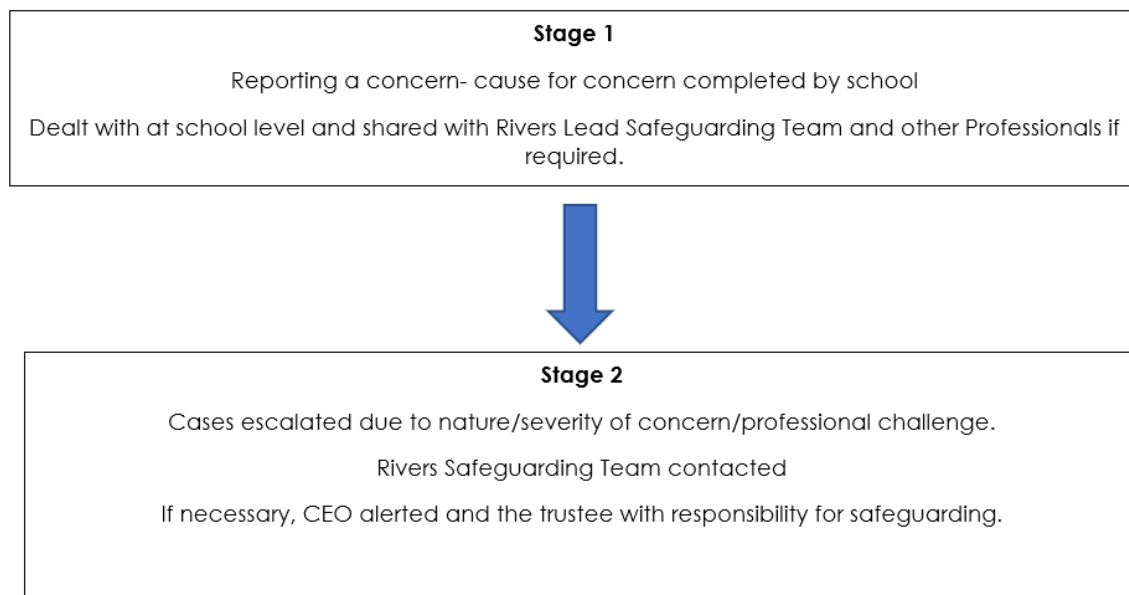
Stage 1

Reporting a concern- cause for concern completed by school

Dealt with at school level and shared with Rivers Lead Safeguarding Team and other Professionals if required.

Stage 2

Cases escalated due to nature/severity of concern/professional challenge.

Rivers Safeguarding Team contacted

If necessary, CEO alerted and the trustee with responsibility for safeguarding.